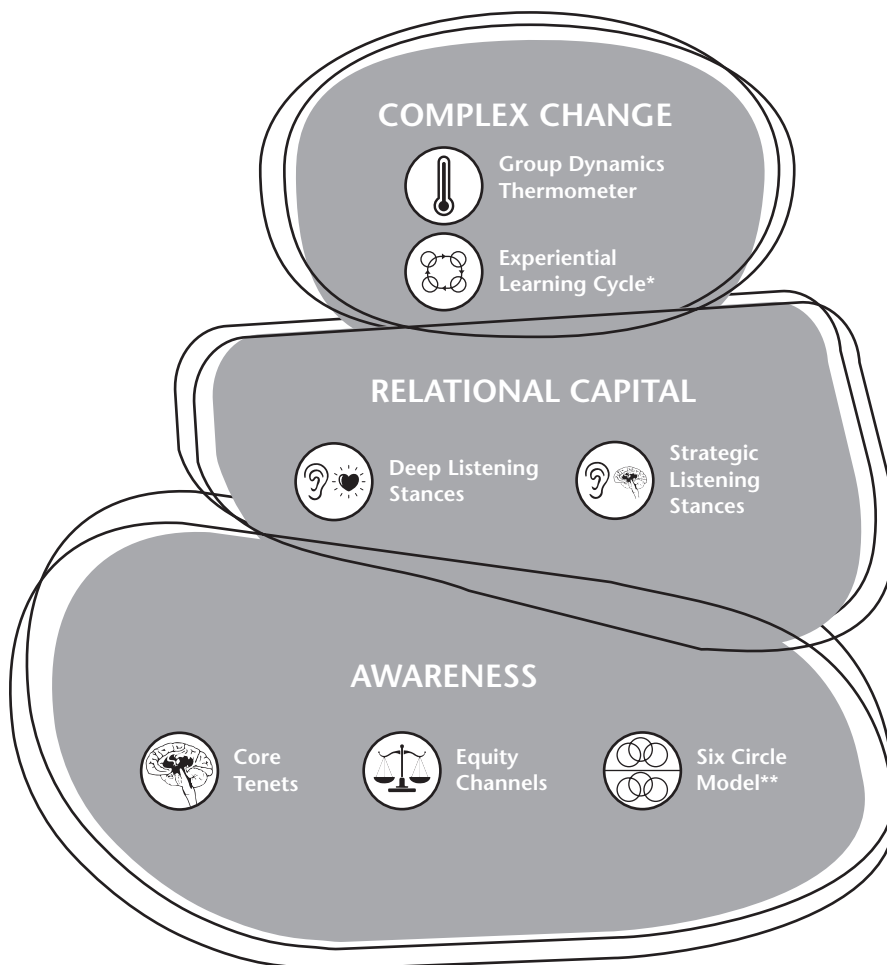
COMPLEX CHANGE

Group Dynamics Thermometer

Experiential Learning Cycle*

RELATIONAL CAPITAL

Deep Listening Stances

Strategic Listening Stances

AWARENESS

Core Tenets

Equity Channels

Six Circle Model**